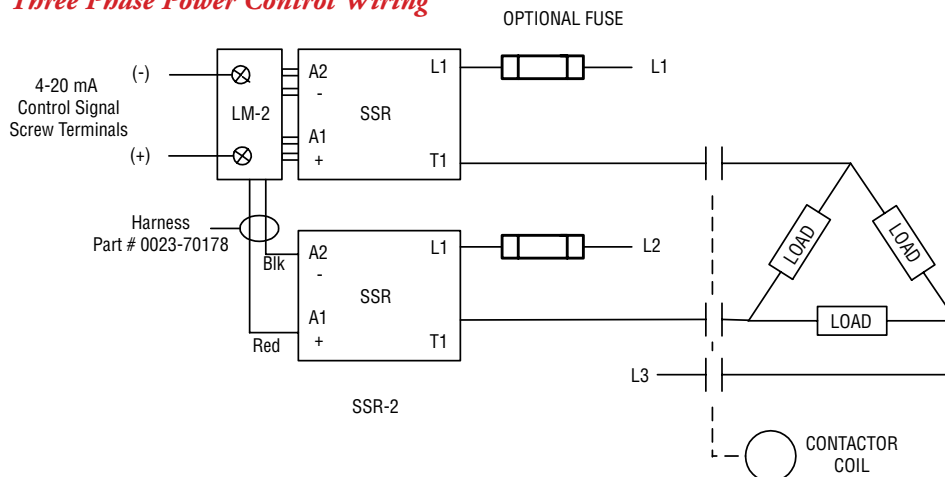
Three Phase Power Control Wiring

OPTIONAL FUSE

4-20 mA Control Signal Screw Terminals

(-)

(+)

LM-2

A2
-
A1
+

SSR

L1

T1

L1

Harness Part # 0023-70178

Blk

Red

A2
-
A1
+

SSR

L1

T1

L2

SSR-2

L3

LOAD

LOAD

LOAD

CONTACTOR COIL